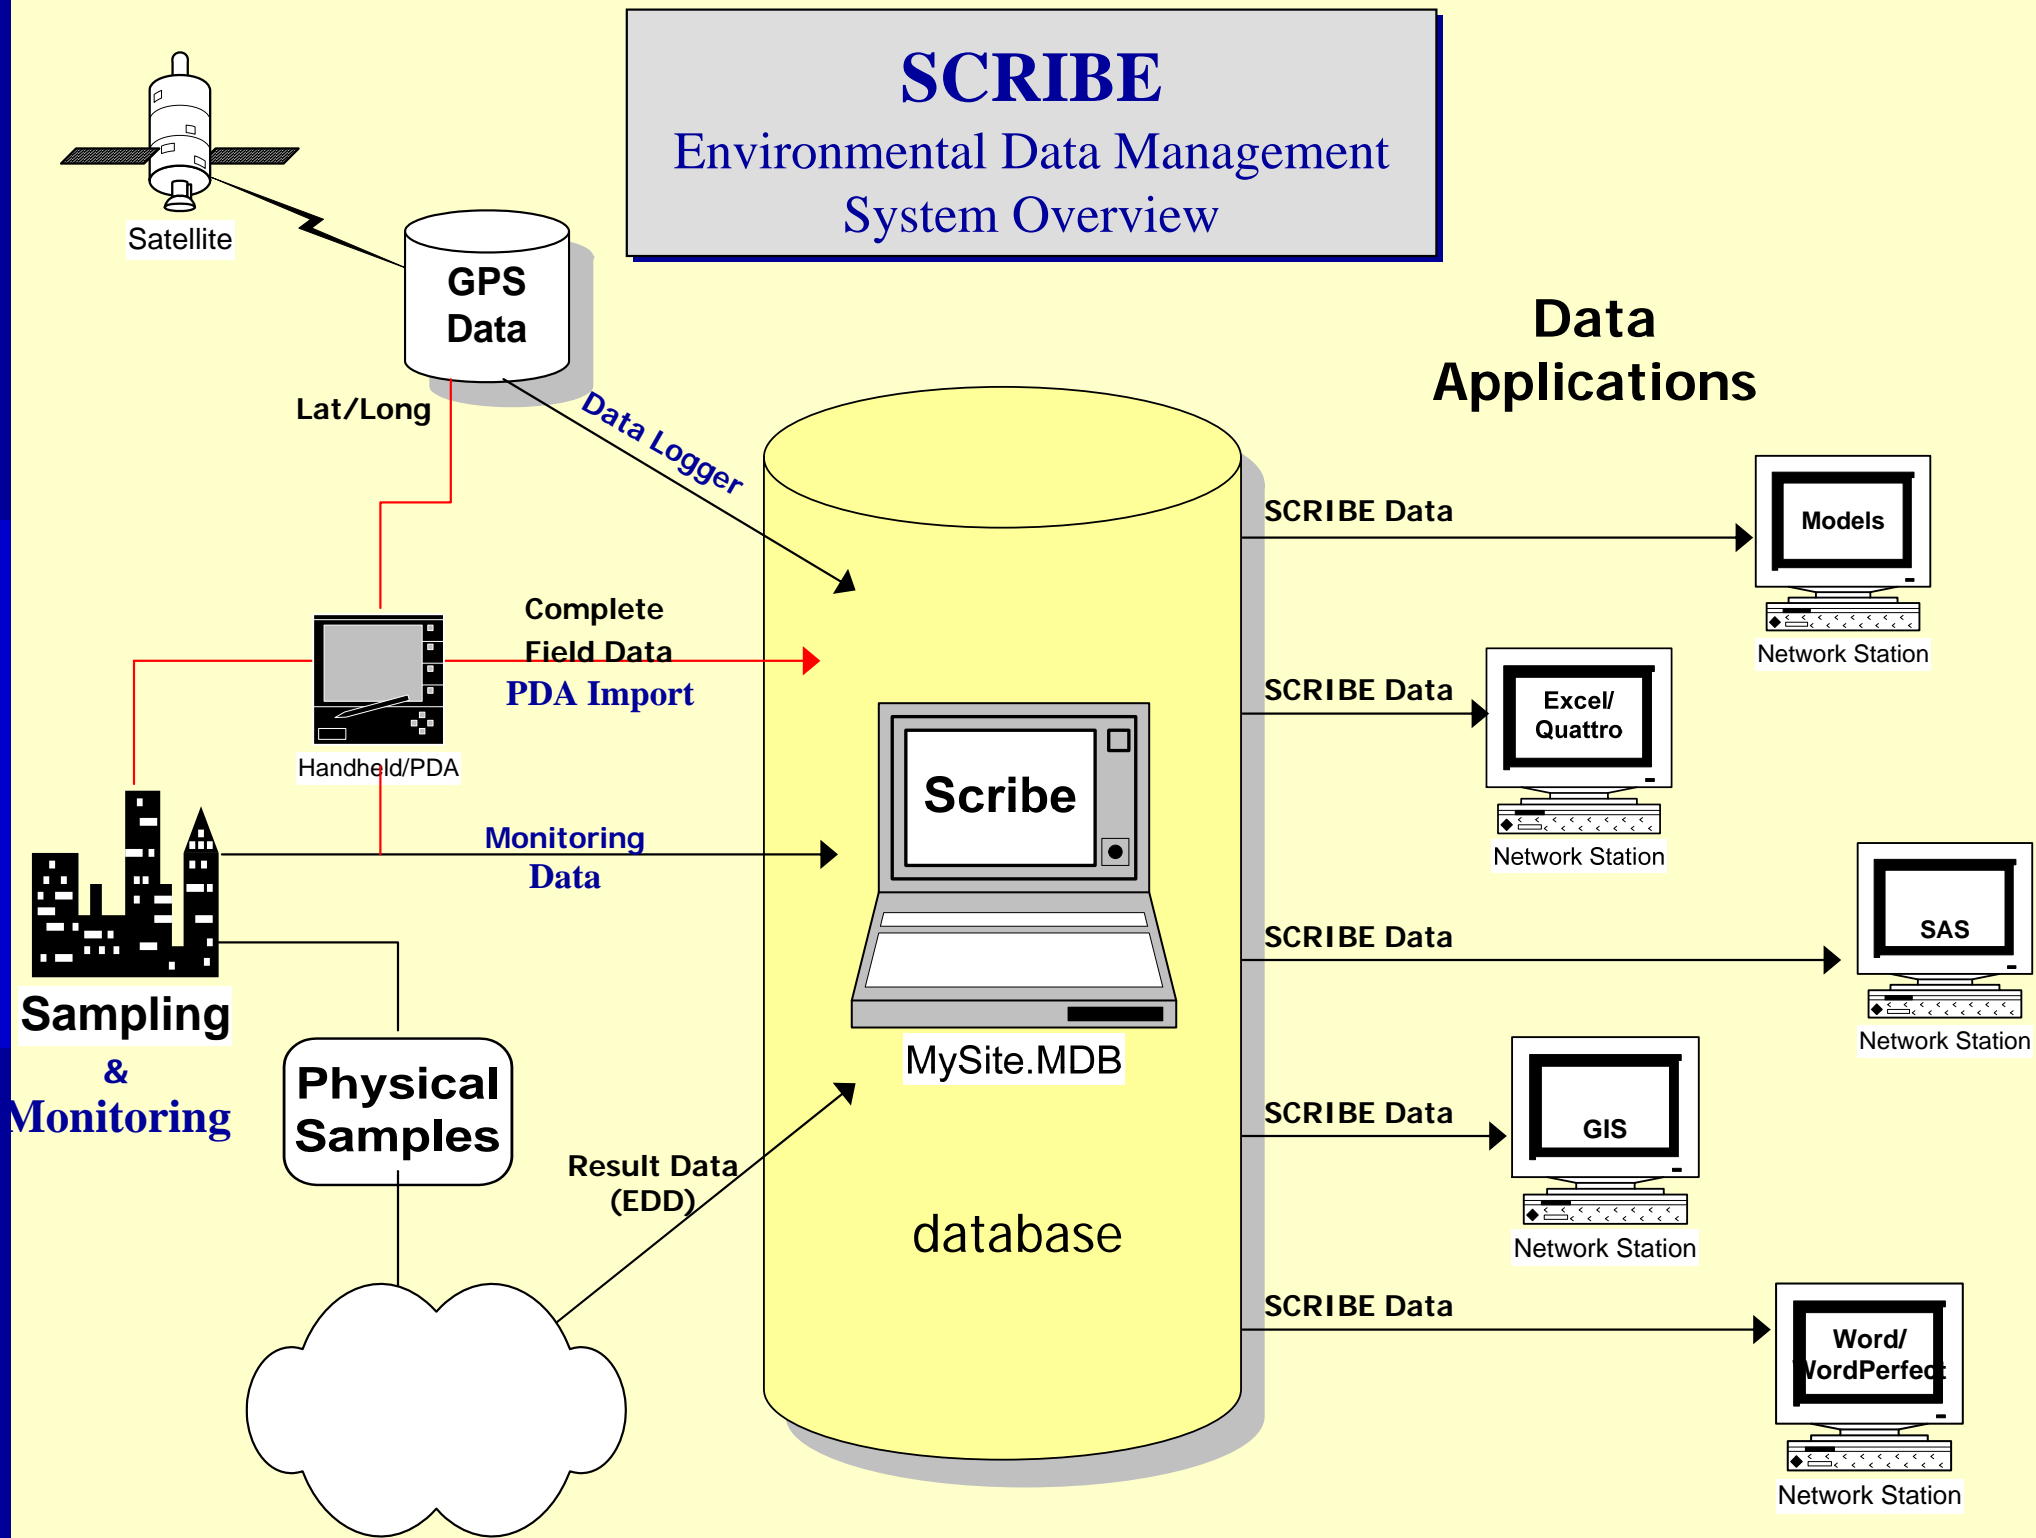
SCRIBE
Environmental Data Management
System Overview

Satellite

GPS Data

Lat/Long

Data Logger

Data Applications

SCRIBE Data

Models

Network Station

Complete Field Data

PDA Import

Handheld/PDA

SCRIBE Data

Excel/ Quattro

Network Station

Scribe

Monitoring Data

SCRIBE Data

SAS

Network Station

Sampling & Monitoring

MySite.MDB

Physical Samples

SCRIBE Data

GIS

Network Station

Result Data (EDD)

database

SCRIBE Data

Word/ WordPerfect

Network Station